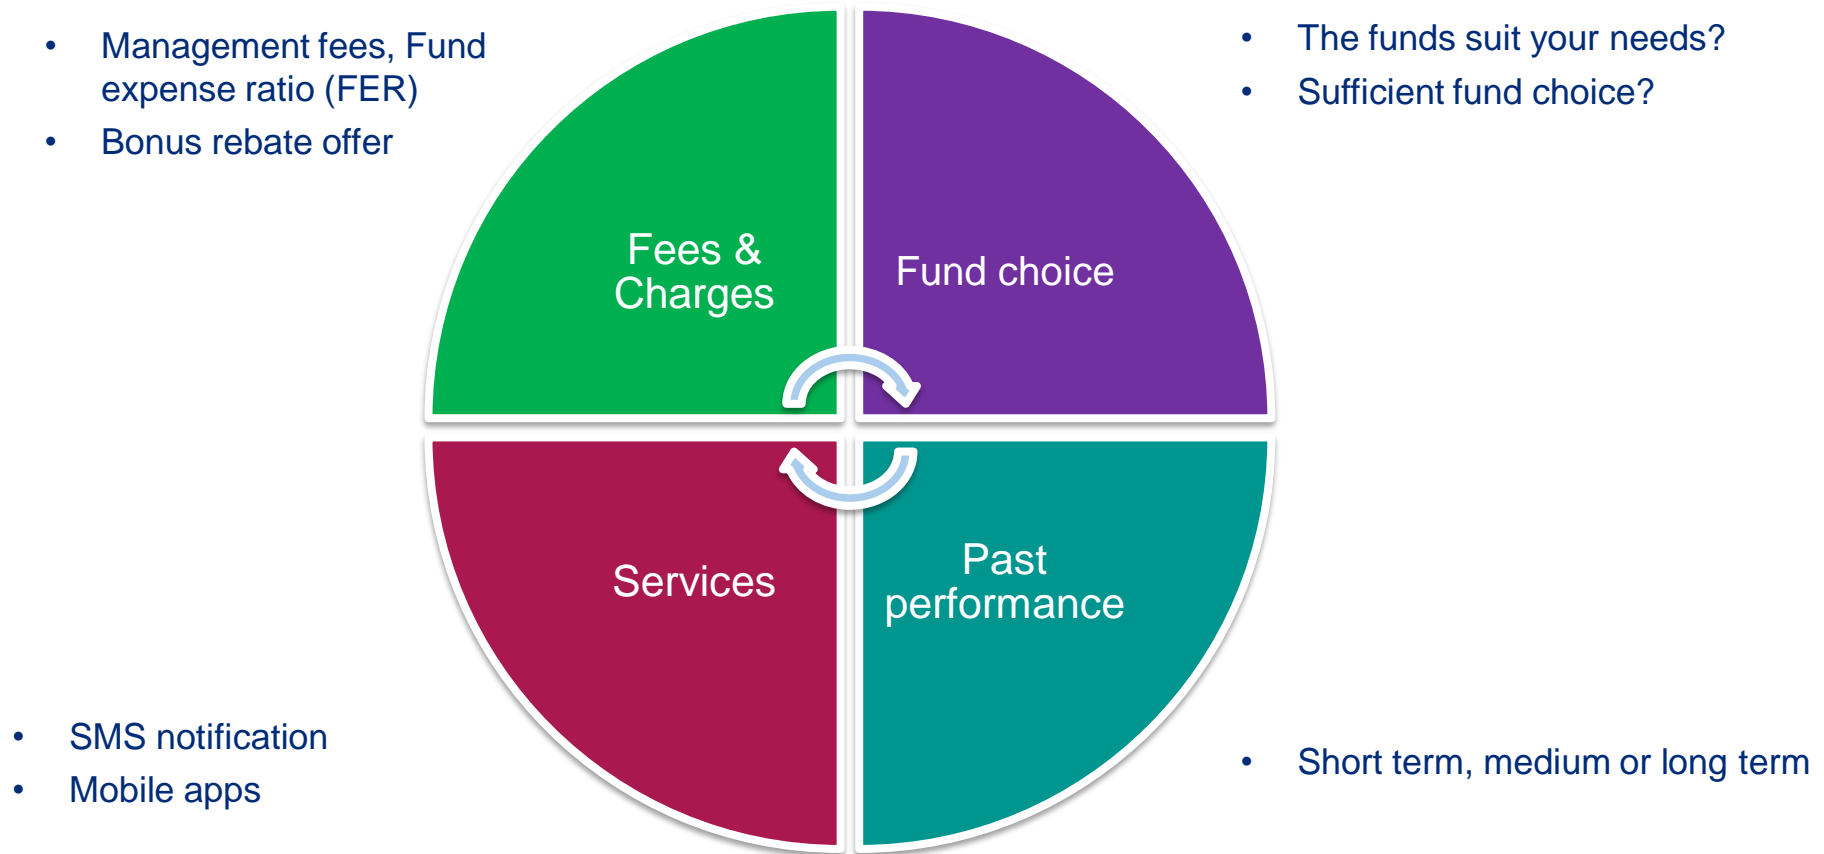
• Management fees, Fund expense ratio (FER)
• Bonus rebate offer

• The funds suit your needs?
• Sufficient fund choice?

Fees & Charges

Fund choice

Services

Past performance

• SMS notification
• Mobile apps

• Short term, medium or long term